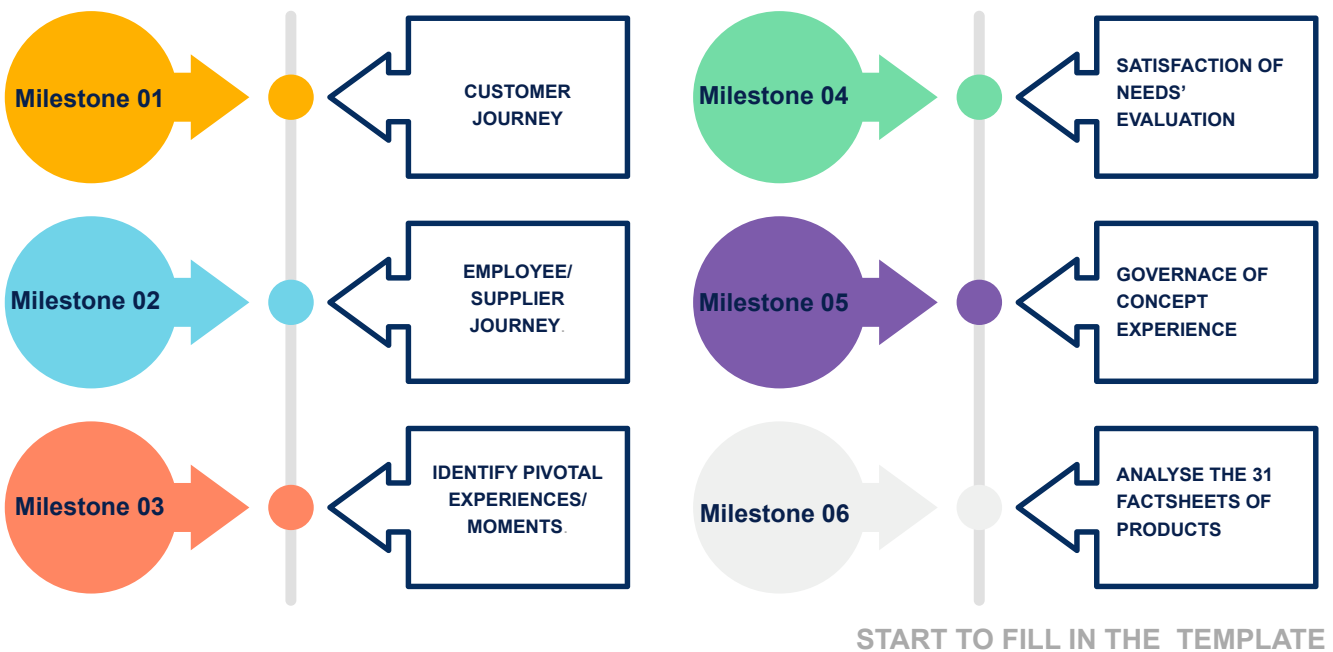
Milestone 01

CUSTOMER JOURNEY

Milestone 02

EMPLOYEE/ SUPPLIER JOURNEY.

Milestone 03

IDENTIFY PIVOTAL EXPERIENCES/ MOMENTS.

Milestone 04

SATISFACTION OF NEEDS' EVALUATION

Milestone 05

GOVERNACE OF CONCEPT EXPERIENCE

Milestone 06

ANALYSE THE 31 FACTSHEETS OF PRODUCTS

START TO FILL IN THE TEMPLATE